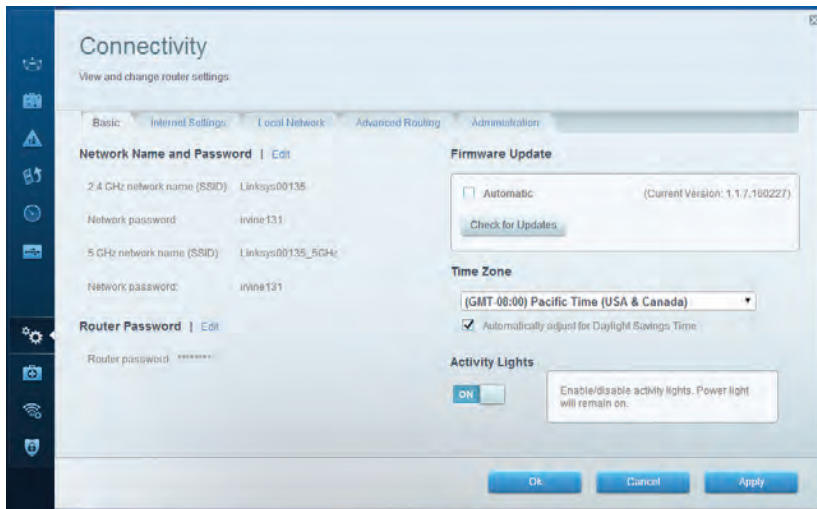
Connectivity

View and change router settings

Basic | Internet Settings | Local Network | Advanced Routing | Administration

Network Name and Password | Edit

2.4 GHz network name (SSID) Linksys00135

Network password irvine131

5 GHz network name (SSID) Linksys00135_5GHz

Network password: irvine131

Router Password | Edit

Router password ********

Firmware Update

Automatic (Current Version: 1.1.7.160227)

Check for Updates

Time Zone

(GMT-08:00) Pacific Time (USA & Canada)

Automatically adjust for Daylight Savings Time

Activity Lights

ON

Enable/disable activity lights. Power light will remain on.

Ok Cancel Apply